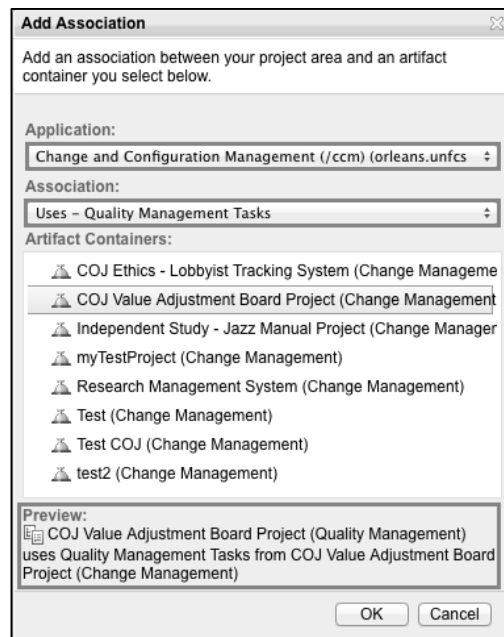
Add Association

Add an association between your project area and an artifact container you select below.

Application:

Change and Configuration Management (/ccm) (orleans.unfcs

Association:

Uses – Quality Management Tasks

Artifact Containers:

COJ Ethics - Lobbyist Tracking System (Change Manageme

COJ Value Adjustment Board Project (Change Management

Independent Study - Jazz Manual Project (Change Manager

myTestProject (Change Management)

Research Management System (Change Management)

Test (Change Management)

Test COJ (Change Management)

test2 (Change Management)

Preview:
COJ Value Adjustment Board Project (Quality Management) uses Quality Management Tasks from COJ Value Adjustment Board Project (Change Management)

OK Cancel